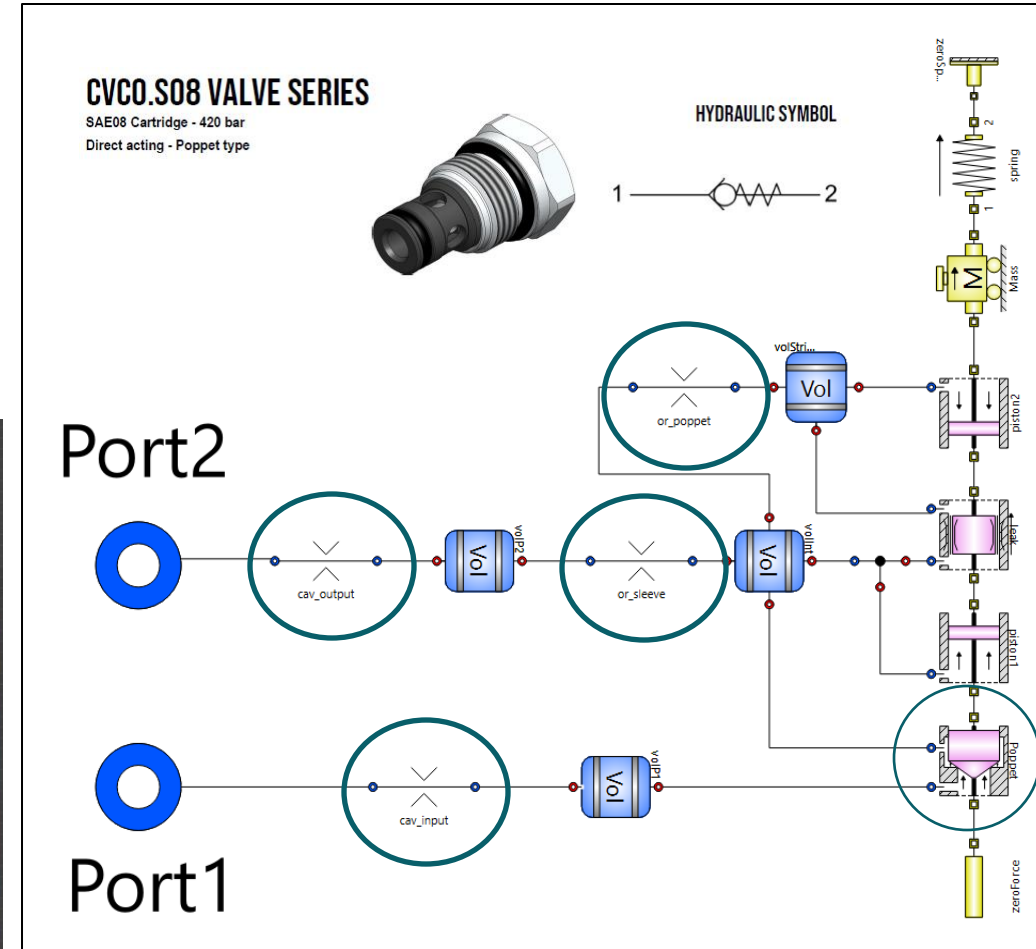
CVCO.S08 VALVE SERIES
SAE08 Cartridge - 420 bar
Direct acting - Poppet type

HYDRAULIC SYMBOL

1 2

zeroSp...
2
spring
1
M
Mass
volStri...
Vol
or_poppet
piston2
Port2
Vol
volP2
Vol
volInt
cav_output
or_sleeve
Leak
piston1
Poppet
Vol
volP1
cav_input
Port1
zeroForce